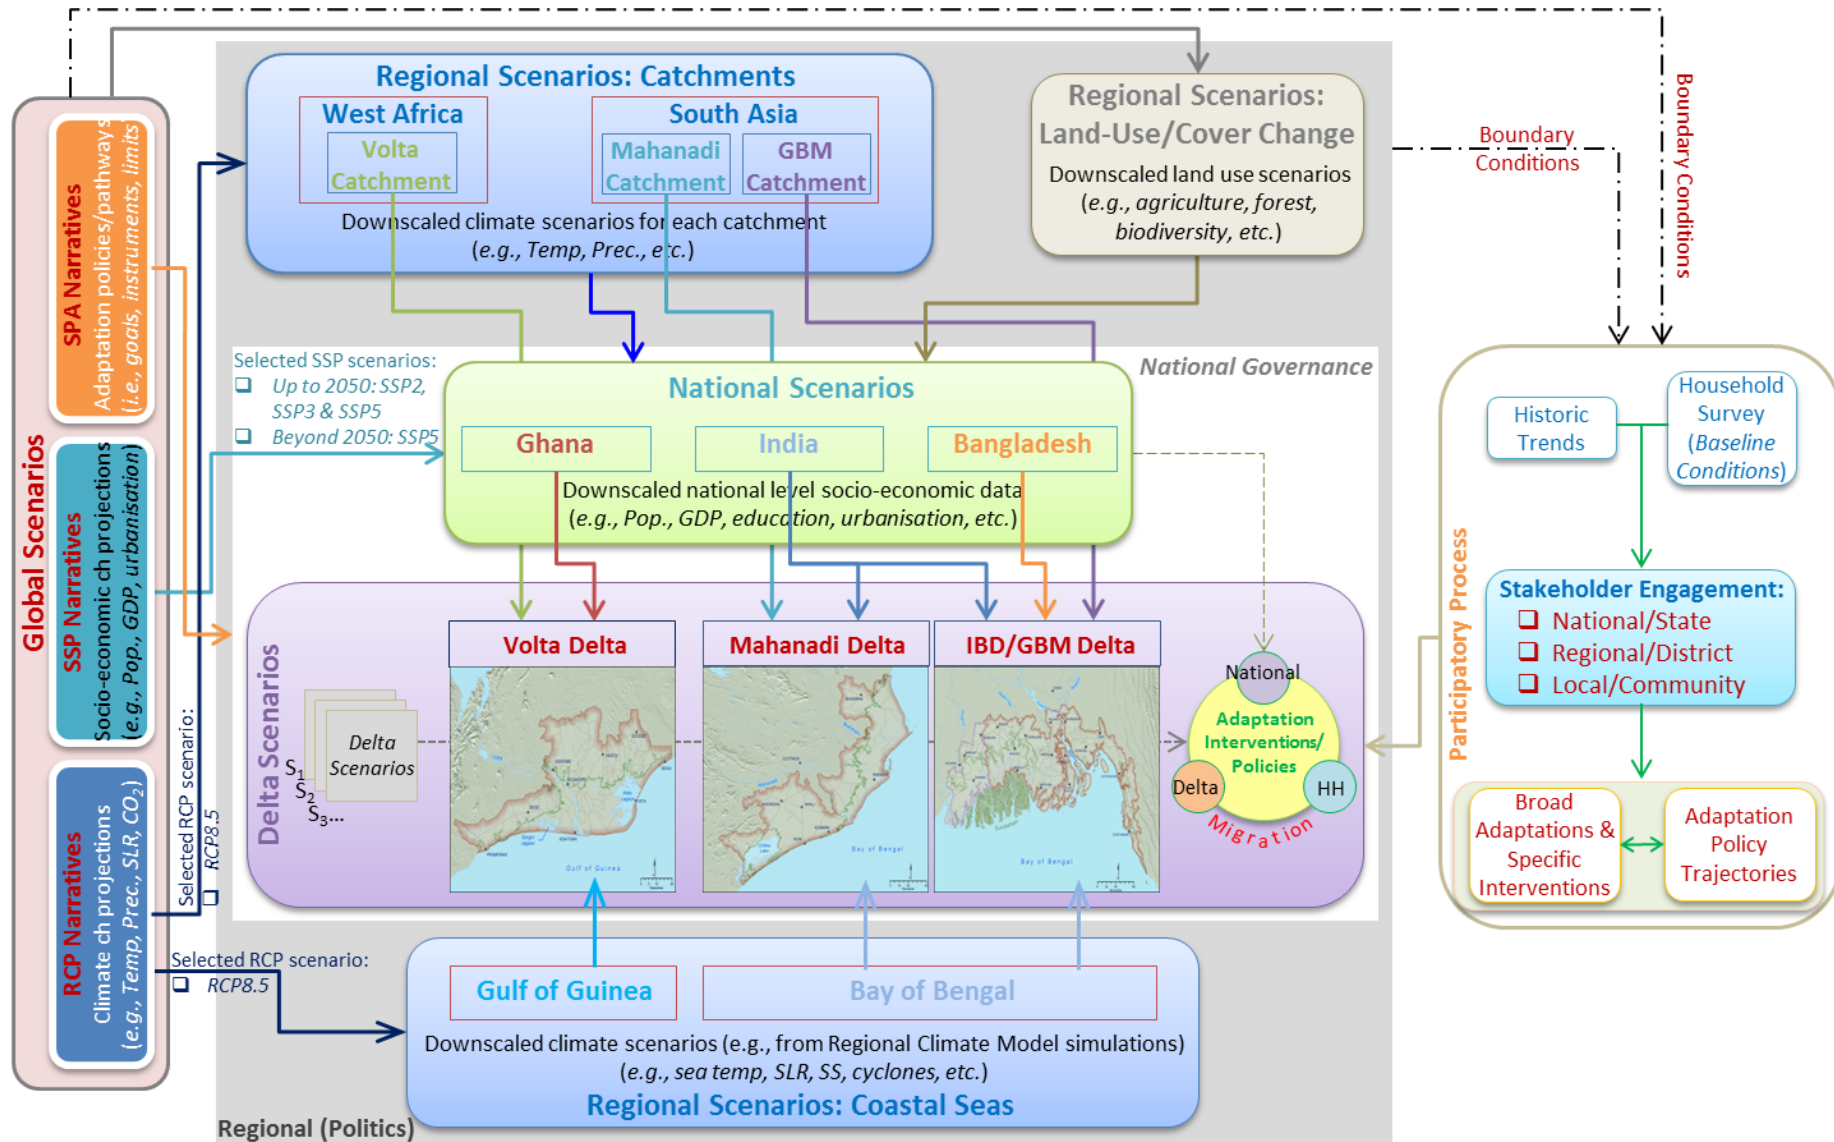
Global Scenarios

SPA Narratives
Adaptation policies/pathways
(i.e., goals, instruments, limits)

SSP Narratives
Socio-economic ch projections
(e.g., Pop., GDP, urbanisation)

RCP Narratives
Climate ch projections
(e.g., Temp, Prec., SLR, $CO_2$)

Regional Scenarios: Catchments
West Africa
Volta Catchment
South Asia
Mahanadi Catchment
GBM Catchment
Downscaled climate scenarios for each catchment
(e.g., Temp, Prec., etc.)

Regional Scenarios: Land-Use/Cover Change
Downscaled land use scenarios
(e.g., agriculture, forest, biodiversity, etc.)

Boundary Conditions

Boundary Conditions

Selected SSP scenarios:
Up to 2050: SSP2, SSP3 & SSP5
Beyond 2050: SSP5

National Governance

National Scenarios
Ghana
India
Bangladesh
Downscaled national level socio-economic data
(e.g., Pop., GDP, education, urbanisation, etc.)

Selected RCP scenario:
RCP8.5

Delta Scenarios
Delta Scenarios
$S_1$
$S_2$
$S_3$...

Volta Delta
Mahanadi Delta
IBD/GBM Delta

National
Adaptation Interventions/ Policies
Delta
HH
Migration

Participatory Process

Historic Trends
Household Survey (Baseline Conditions)

Stakeholder Engagement:
National/State
Regional/District
Local/Community

Broad Adaptations & Specific Interventions
Adaptation Policy Trajectories

Selected RCP scenario:
RCP8.5

Gulf of Guinea
Bay of Bengal
Downscaled climate scenarios (e.g., from Regional Climate Model simulations)
(e.g., sea temp, SLR, SS, cyclones, etc.)
Regional Scenarios: Coastal Seas

Regional (Politics)